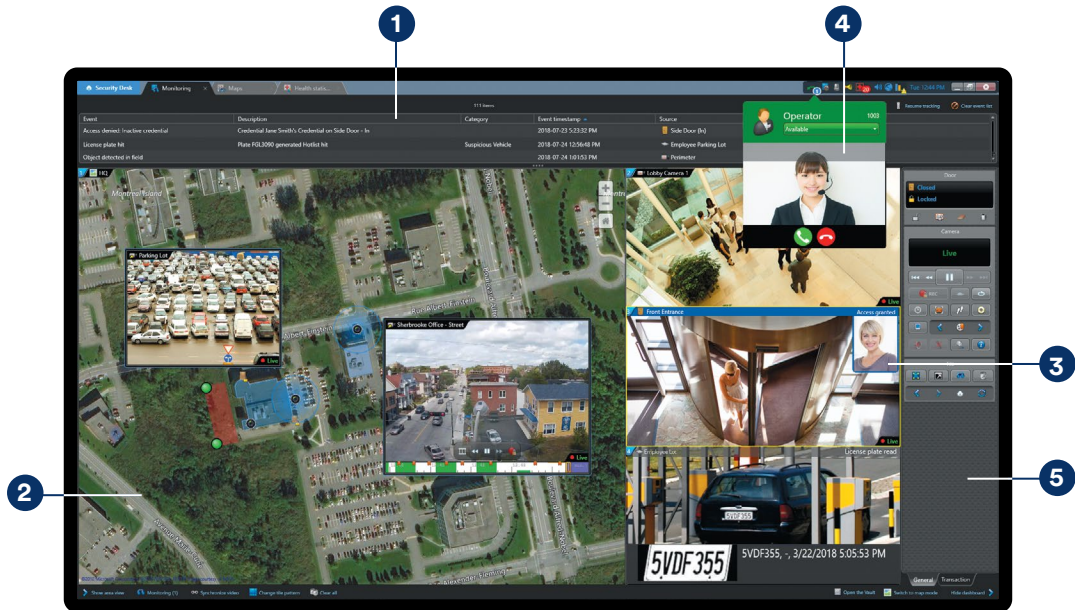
1

4

Security Desk
Monitoring
Maps
Health statis...

Tue 12:44 PM

111 items

Resume tracking
Clear event list

| Event | Description | Category | Event timestamp | Source |
|---|---|---|---|---|
| Access denied: Inactive credential | Credential Jane Smith's Credential on Side Door - In | | 2018-07-23 5:23:32 PM | Side Door (In) |
| License plate hit | Plate FGL3090 generated Hotlist hit | Suspicious Vehicle | 2018-07-24 12:56:48 PM | Employee Parking Lot |
| Object detected in field | | | 2018-07-24 1:01:53 PM | Perimeter |

Operator
1003
Available

HQ
Montreal Island
Parking Lot
Live
Sherbrooke Office - Street
Live

Lobby Camera 1
Live
Front Entrance
Access granted
Live
Employee Lot
License plate read
5VDF355
5VDF355
5VDF355, -, 3/22/2018 5:05:53 PM

Door
Closed
Locked
Camera
Live
REC

General
Transaction

3

2

5

Show area view
Monitoring (1)
Synchronize video
Change tile pattern
Clear all
Open the Vault
Switch to map mode
Hide dashboard